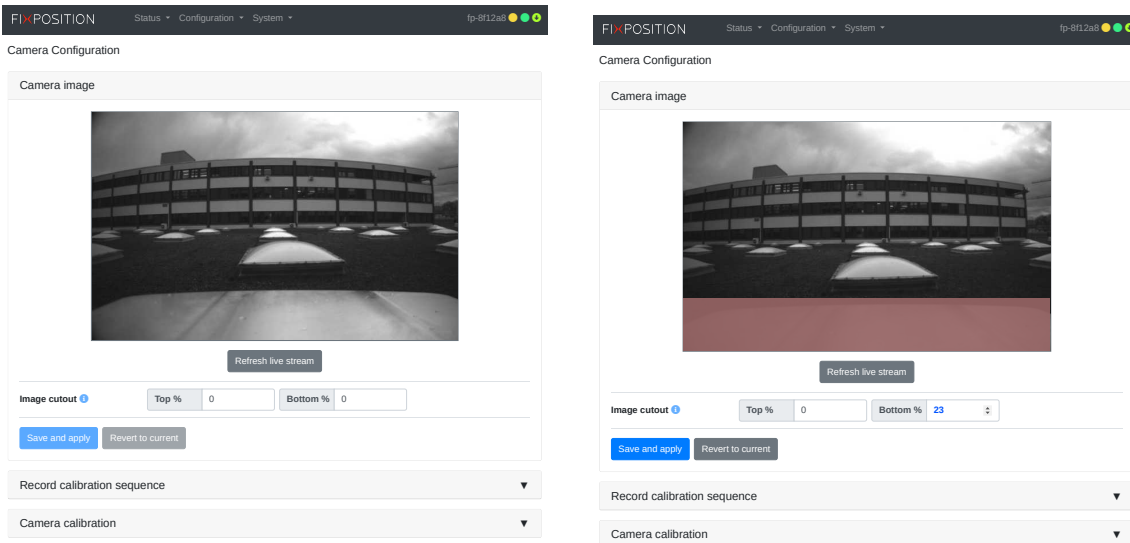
FIXPOSITION Status ▾ Configuration ▾ System ▾ fp-8f12a8

Camera Configuration

Camera image

Refresh live stream

Image cutout ⓘ Top % 0 Bottom % 0

Save and apply Revert to current

Record calibration sequence ▼

Camera calibration ▼

FIXPOSITION Status ▾ Configuration ▾ System ▾ fp-8f12a8

Camera Configuration

Camera image

Refresh live stream

Image cutout ⓘ Top % 0 Bottom % 23

Save and apply Revert to current

Record calibration sequence ▼

Camera calibration ▼